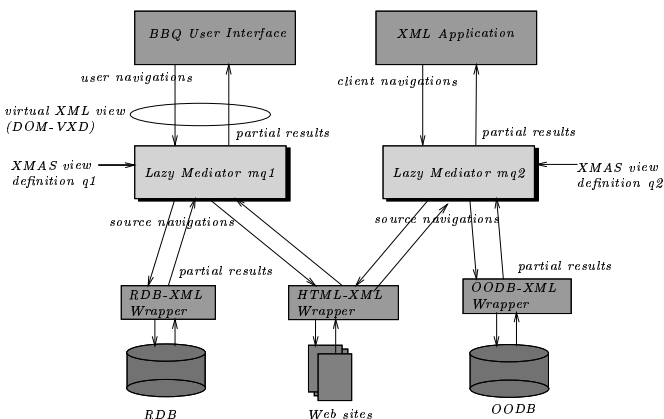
BBQ User Interface

XML Application

user navigations

client navigations

virtual XML view (DOM-VXD)

partial results

partial results

XMAS view definition q1

Lazy Mediator mq1

Lazy Mediator mq2

XMAS view definition q2

source navigations

source navigations

partial results

partial results

RDB-XML Wrapper

HTML-XML Wrapper

OODB-XML Wrapper

RDB

Web sites

OODB